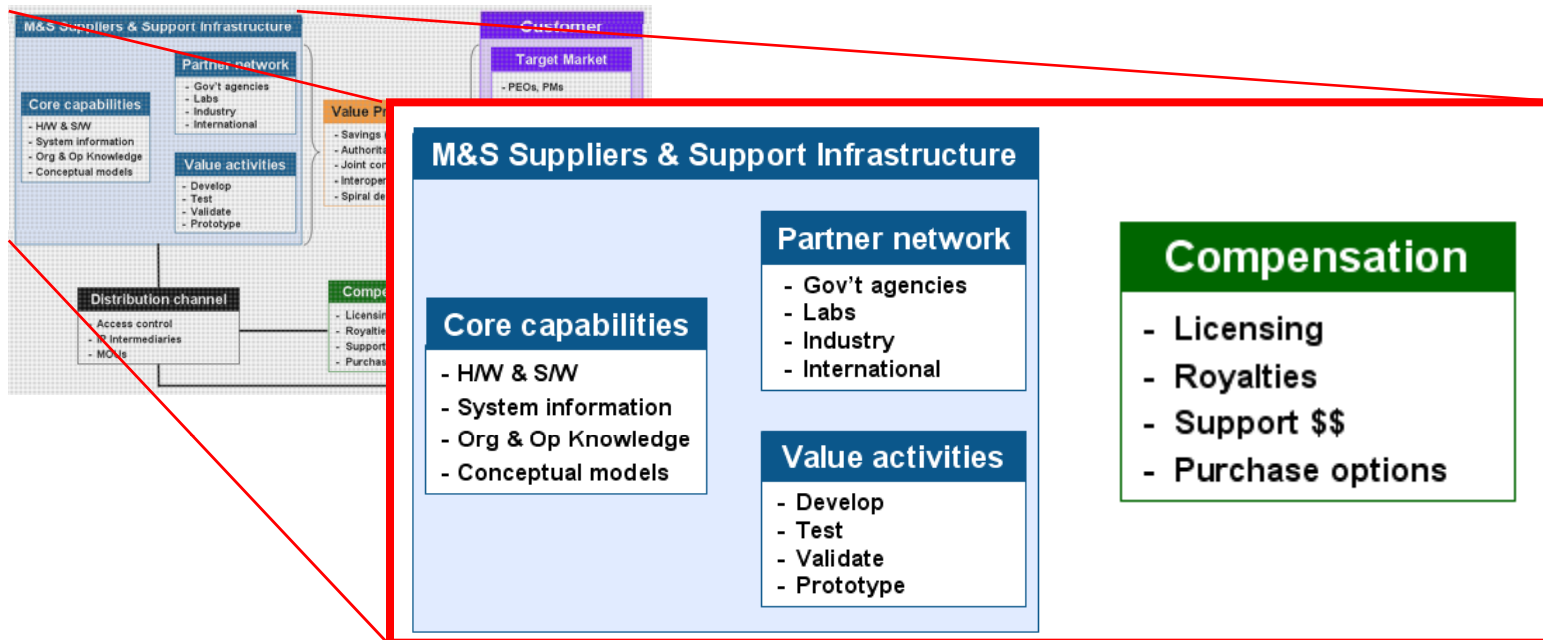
M&S Suppliers & Support Infrastructure

Partner network
- Gov't agencies
- Labs
- Industry
- International

Core capabilities
- H/W & S/W
- System information
- Org & Op Knowledge
- Conceptual models

Value activities
- Develop
- Test
- Validate
- Prototype

Customer

Target Market
- PEOs, PMs

Value Pr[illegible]
- Savings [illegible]
- Authorit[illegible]
- Joint co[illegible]
- Interope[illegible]
- Spiral de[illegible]

Distribution channel
- Access control
- IP intermediaries
- MOUs

Compe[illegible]
- Licensin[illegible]
- Royaltie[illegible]
- Support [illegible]
- Purchas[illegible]

M&S Suppliers & Support Infrastructure

Partner network
- Gov't agencies
- Labs
- Industry
- International

Core capabilities
- H/W & S/W
- System information
- Org & Op Knowledge
- Conceptual models

Value activities
- Develop
- Test
- Validate
- Prototype

Compensation
- Licensing
- Royalties
- Support $$
- Purchase options